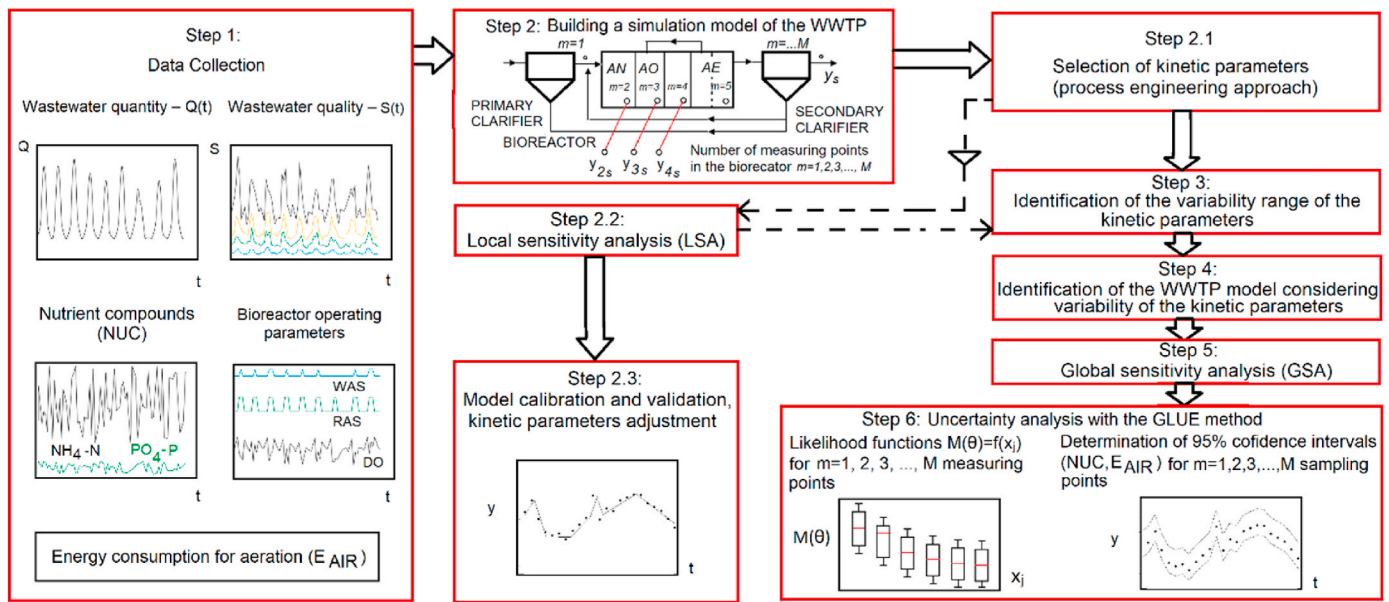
Step 1:
Data Collection

Wastewater quantity – Q(t)   Wastewater quality – S(t)

Q

t

S

t

Nutrient compounds (NUC)

Bioreactor operating parameters

$NH_4$ -N   $PO_4$- P

t

WAS

RAS

DO

t

Energy consumption for aeration ($E_{AIR}$)

Step 2: Building a simulation model of the WWTP

m=1

AN m=2   AO m=3   m=4   AE m=5

m=...M

$y_s$

PRIMARY CLARIFIER

SECONDARY CLARIFIER

BIOREACTOR

$y_{2s}$ $y_{3s}$ $y_{4s}$

Number of measuring points in the biorecator m=1,2,3,..., M

Step 2.1
Selection of kinetic parameters (process engineering approach)

Step 2.2:
Local sensitivity analysis (LSA)

Step 3:
Identification of the variability range of the kinetic parameters

Step 4:
Identification of the WWTP model considering variability of the kinetic parameters

Step 5:
Global sensitivity analysis (GSA)

Step 2.3:
Model calibration and validation, kinetic parameters adjustment

y

t

Step 6: Uncertainty analysis with the GLUE method

Likelihood functions M(θ)=f($x_j$) for m=1, 2, 3, ..., M measuring points

M(θ)

$x_j$

Determination of 95% cofidence intervals (NUC, $E_{AIR}$) for m=1,2,3,...,M sampling points

y

t